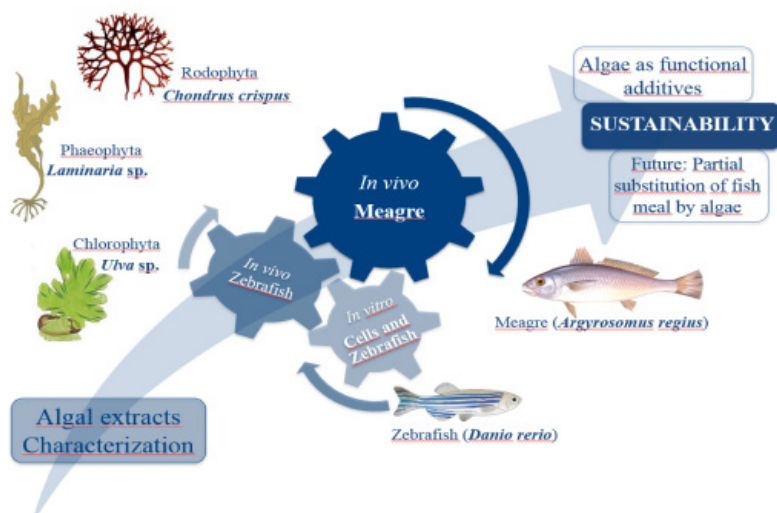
Rodophyta
Chondrus crispus

Phaeophyta
Laminaria sp.

Chlorophyta
Ulva sp.

In vivo
Meagre

In vivo
Zebrafish

In vitro
Cells and Zebrafish

Algae as functional additives

SUSTAINABILITY

Future: Partial substitution of fish meal by algae

Meagre (Argyrosomus regius)

Zebrafish (Danio rerio)

Algal extracts Characterization